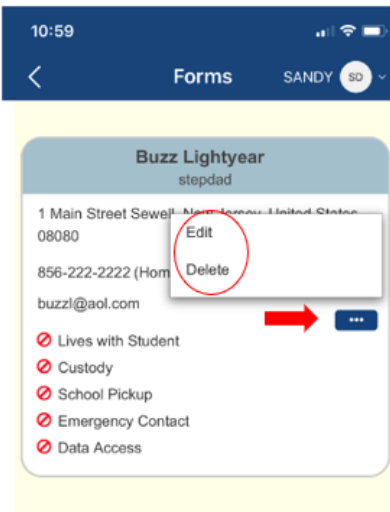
10:59

Forms

SANDY SD

Buzz Lightyear
stepdad

1 Main Street Sewell, New Jersey, United States 08080

856-222-2222 (Hom

buzzl@aol.com

Edit

Delete

•••

Lives with Student

Custody

School Pickup

Emergency Contact

Data Access